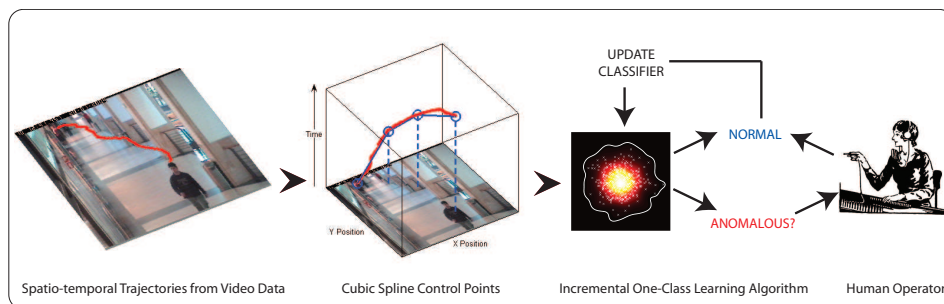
UPDATE CLASSIFIER

Time

Y Position

X Position

NORMAL

ANOMALOUS?

Spatio-temporal Trajectories from Video Data

Cubic Spline Control Points

Incremental One-Class Learning Algorithm

Human Operator